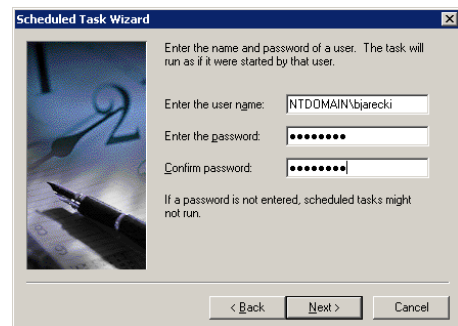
Scheduled Task Wizard

Enter the name and password of a user. The task will run as if it were started by that user.

Enter the user name: NTDOMAIN\bjarecki

Enter the password: ••••••••

Confirm password: ••••••••

If a password is not entered, scheduled tasks might not run.

< Back Next > Cancel